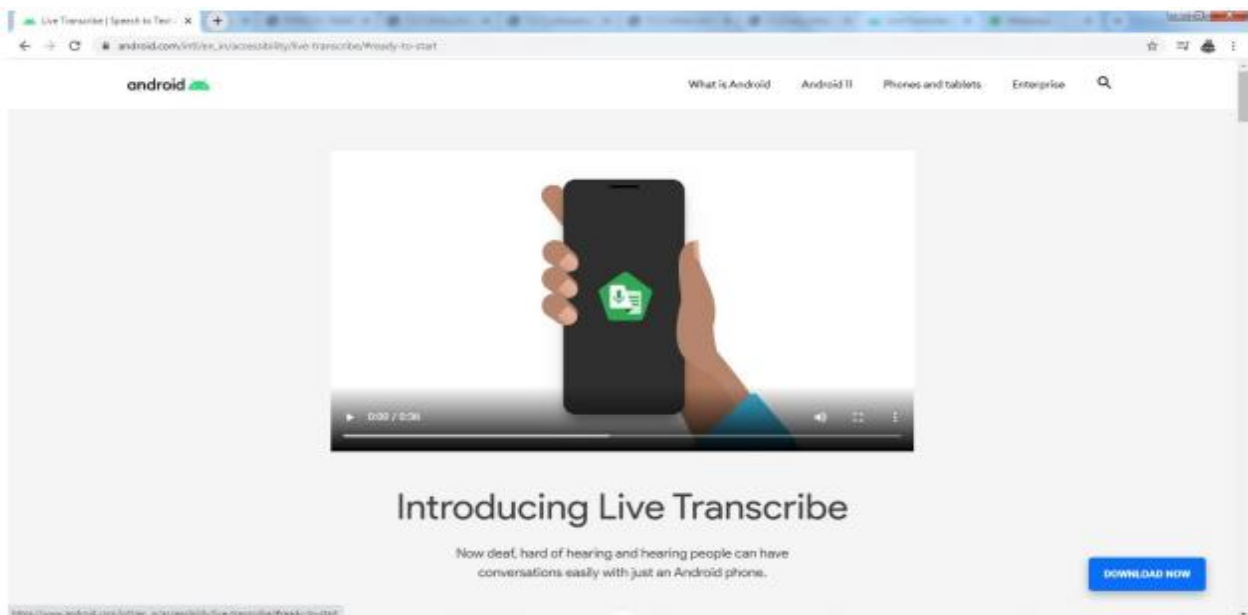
Live Transcribe | Speech to Text - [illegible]

android.com/intl/en_in/accessibility/live-transcribe/#ready-to-start

android

What is Android

Android 11

Phones and tablets

Enterprise

0:00 / 0:36

Introducing Live Transcribe

Now deaf, hard of hearing and hearing people can have conversations easily with just an Android phone.

DOWNLOAD NOW

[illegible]